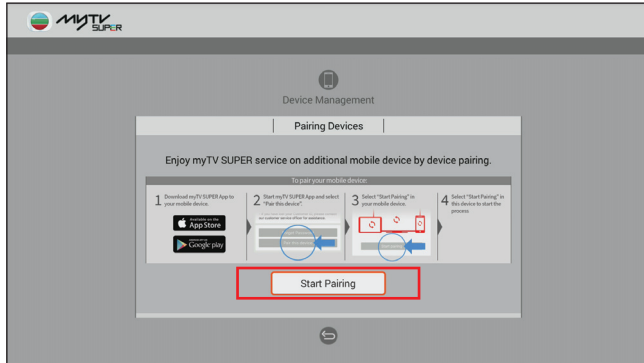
myTV SUPER

Device Management

Pairing Devices

Enjoy myTV SUPER service on additional mobile device by device pairing.

To pair your mobile device:

1 Download myTV SUPER App to your mobile device.

Available on the App Store

Google play

2 Start myTV SUPER App and select "Pair this device".

3 Select "Start Pairing" in your mobile device.

4 Select "Start Pairing" in this device to start the process.

Start Pairing